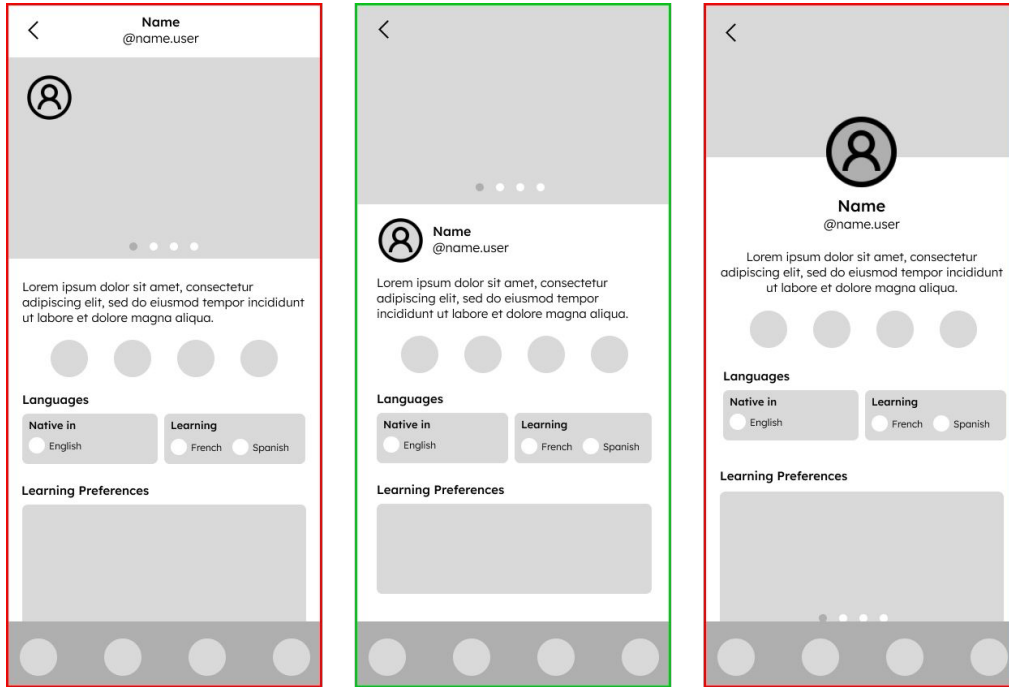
<

Name
@name.user

Lorem ipsum dolor sit amet, consectetur adipiscing elit, sed do eiusmod tempor incididunt ut labore et dolore magna aliqua.

Languages

Native in
English

Learning
French Spanish

Learning Preferences

<

Name
@name.user

Lorem ipsum dolor sit amet, consectetur adipiscing elit, sed do eiusmod tempor incididunt ut labore et dolore magna aliqua.

Languages

Native in
English

Learning
French Spanish

Learning Preferences

<

Name
@name.user

Lorem ipsum dolor sit amet, consectetur adipiscing elit, sed do eiusmod tempor incididunt ut labore et dolore magna aliqua.

Languages

Native in
English

Learning
French Spanish

Learning Preferences